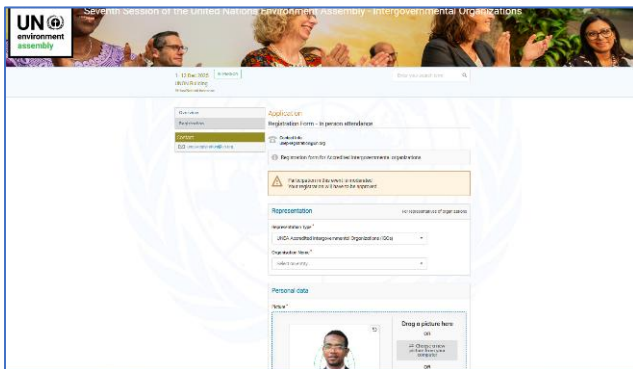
UN environment assembly

Seventh Session of the United Nations Environment Assembly - Intergovernmental Organizations

1 - 12 Dec 2025 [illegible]
UN/Nairobi

Enter your search here

Overview
Registration

Contact
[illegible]

Application
Registration Form - In person attendance

Contact info
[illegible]

Registration form for Accredited Intergovernmental Organizations

Participation in this event is moderated.
Your registration will have to be approved.

Representation

Representation type *
UNEA Accredited Intergovernmental Organizations (IGOs)

Organization Name *
Select an entry

Personal data

Picture *

Drag a picture here
OR
Choose a new picture from your computer
OR